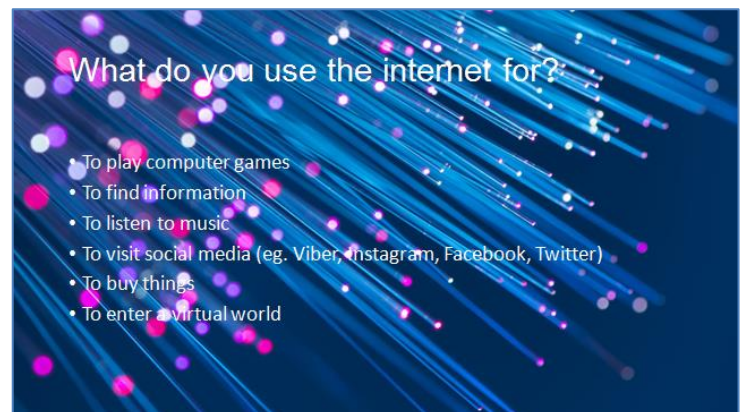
What do you use the internet for?

• To play computer games
• To find information
• To listen to music
• To visit social media (eg. Viber, Instagram, Facebook, Twitter)
• To buy things
• To enter a virtual world